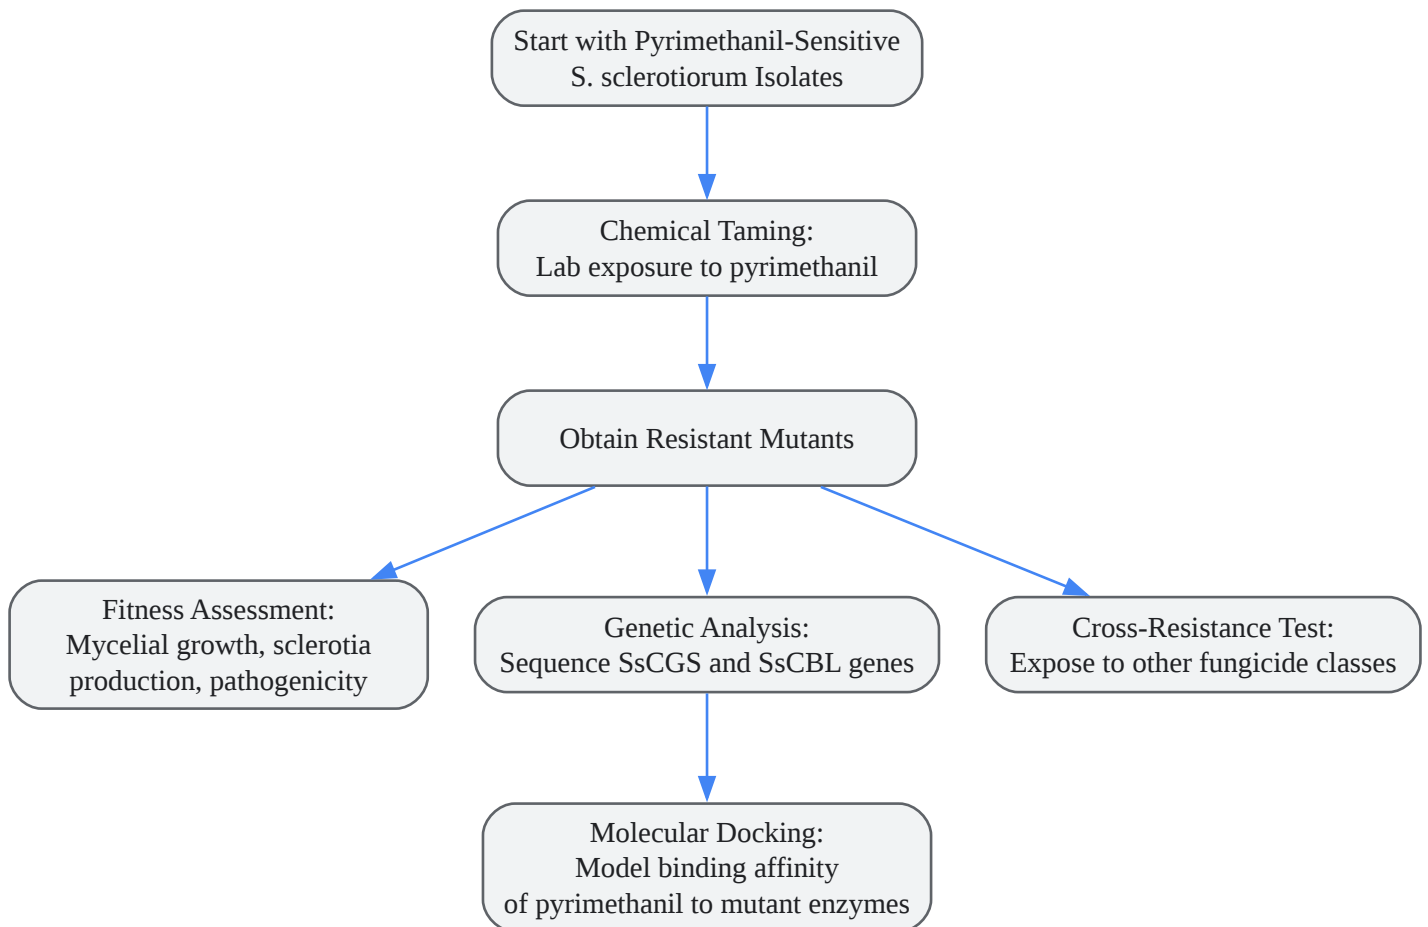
Start with Pyrimethanil-Sensitive S. sclerotiorum Isolates

Chemical Taming: Lab exposure to pyrimethanil

Obtain Resistant Mutants

Fitness Assessment: Mycelial growth, sclerotia production, pathogenicity

Genetic Analysis: Sequence SsCGS and SsCBL genes

Cross-Resistance Test: Expose to other fungicide classes

Molecular Docking: Model binding affinity of pyrimethanil to mutant enzymes